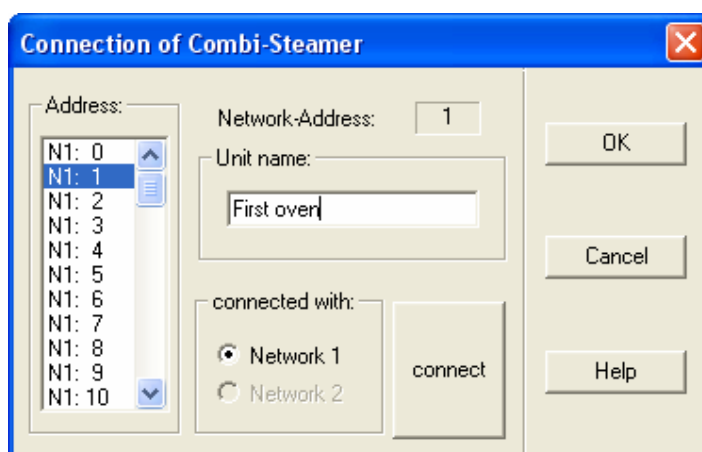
Connection of Combi-Steamer

Address:
N1: 0
N1: 1
N1: 2
N1: 3
N1: 4
N1: 5
N1: 6
N1: 7
N1: 8
N1: 9
N1: 10

Network-Address: 1

Unit name:
First oven

connected with:
Network 1
Network 2

connect

OK

Cancel

Help